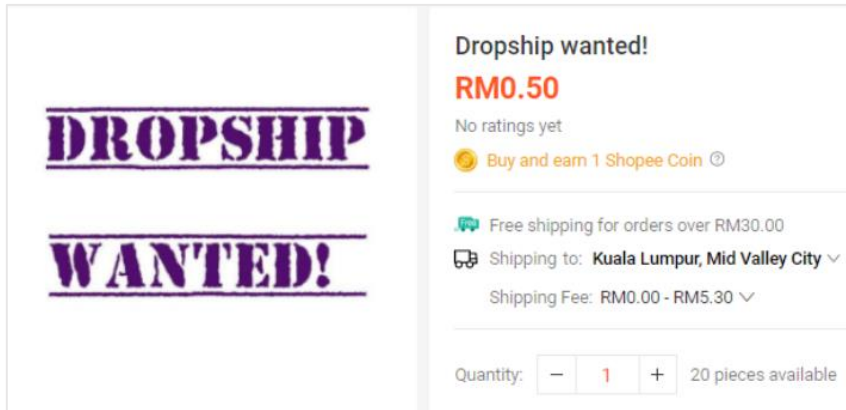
DROPSHIP

WANTED!

Dropship wanted!

RM0.50

No ratings yet

Buy and earn 1 Shopee Coin

Free shipping for orders over RM30.00

Shipping to: Kuala Lumpur, Mid Valley City

Shipping Fee: RM0.00 - RM5.30

Quantity: − 1 + 20 pieces available